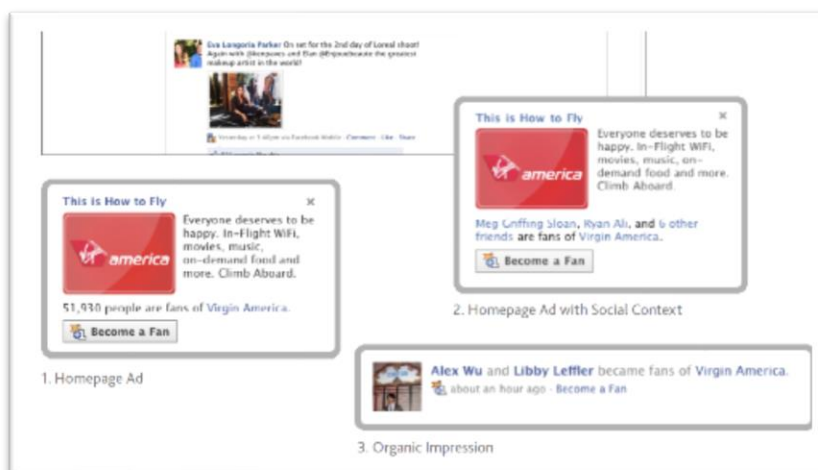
Eva Longoria Parker On set for the 2nd day of Loreal shoot! Again with @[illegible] and Elan @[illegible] the greatest makeup artist in the world!

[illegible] · Comment · Like · Share

This is How to Fly
×
Everyone deserves to be happy. In-Flight WiFi, movies, music, on-demand food and more. Climb Aboard.
america
Meg Griffing Sloan, Ryan Ali, and 6 other friends are fans of Virgin America.
Become a Fan

2. Homepage Ad with Social Context

This is How to Fly
×
Everyone deserves to be happy. In-Flight WiFi, movies, music, on-demand food and more. Climb Aboard.
america
51,930 people are fans of Virgin America.
Become a Fan

1. Homepage Ad

Alex Wu and Libby Leffler became fans of Virgin America.
about an hour ago · Become a Fan

3. Organic Impression